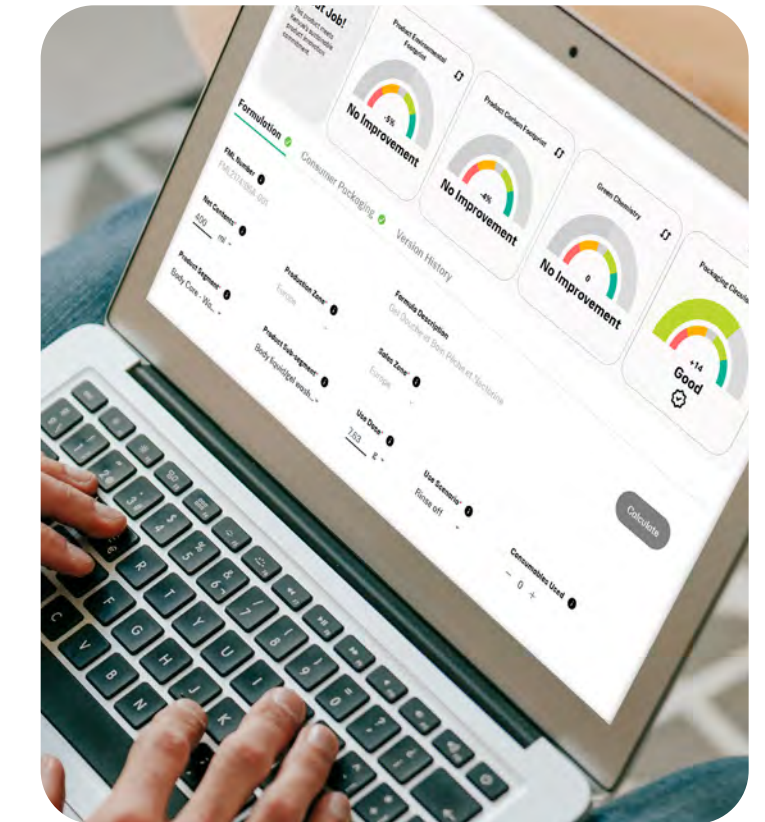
t Job!

This product meets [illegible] sustainable commitment

Product Environmental Footprint

-5%

No Improvement

Product Carbon Footprint

-4%

No Improvement

Green Chemistry

0

No Improvement

Packaging Circula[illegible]

+14

Good

Formulation

Consumer Packaging

Version History

FML Number

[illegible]

Net Content*

400 ml

Product Segment*

Body Care - Wo...

Production Zone*

Europe

Formula Description

Gel Douche et Soin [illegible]

Product Sub-segment*

Body Liquid/gel wash...

Sales Zone*

Europe

Use Dose*

783 g

Use Scenario*

Rinse off

Consumables Used

− 0 +

Calculate